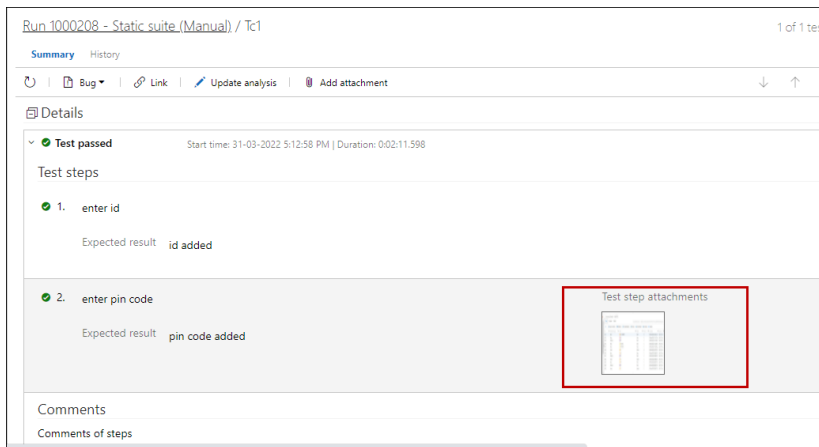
Run 1000208 - Static suite (Manual) / Tc1

1 of 1 te

Summary History

Bug Link Update analysis Add attachment

Details

Test passed

Start time: 31-03-2022 5:12:58 PM | Duration: 0:02:11.598

Test steps

1. enter id

Expected result id added

2. enter pin code

Expected result pin code added

Test step attachments

Comments

Comments of steps